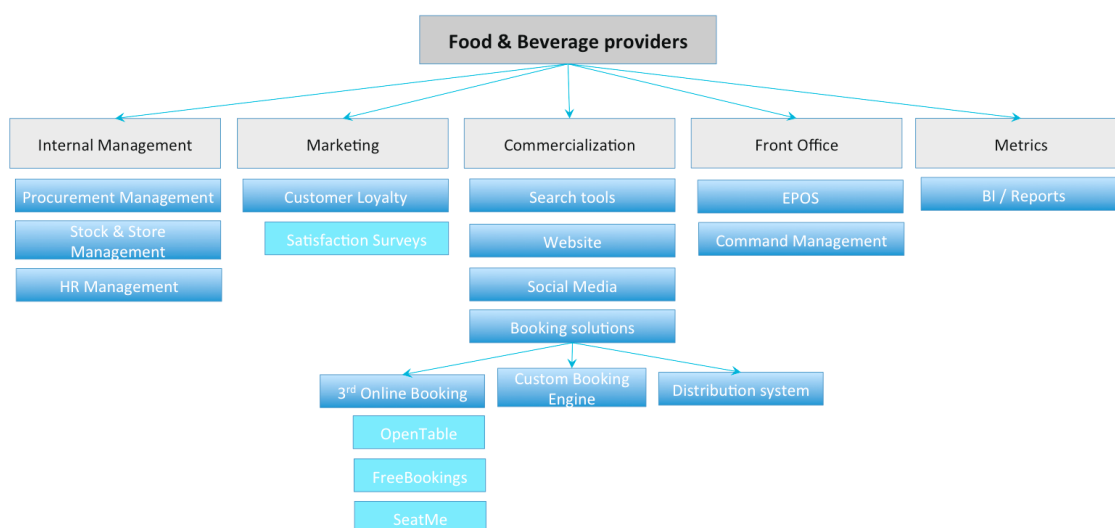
Food & Beverage providers

Internal Management

Procurement Management

Stock & Store Management

HR Management

Marketing

Customer Loyalty

Satisfaction Surveys

Commercialization

Search tools

Website

Social Media

Booking solutions

3$^{rd}$ Online Booking

OpenTable

FreeBookings

SeatMe

Custom Booking Engine

Distribution system

Front Office

EPOS

Command Management

Metrics

BI / Reports